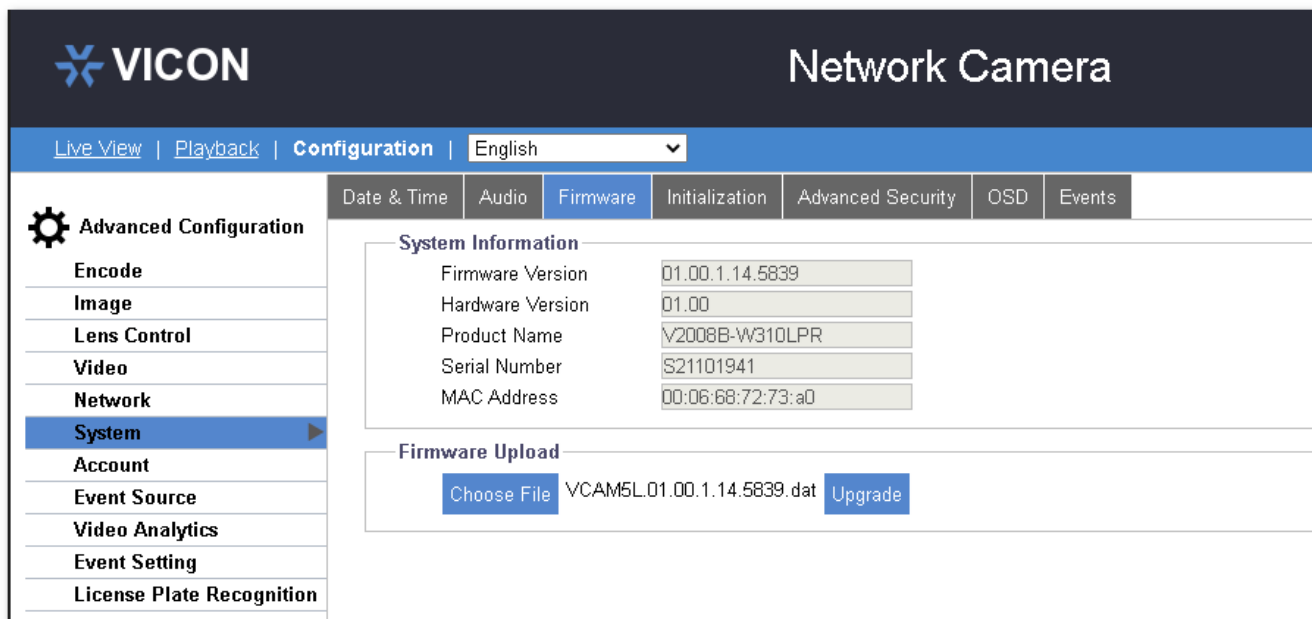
VICON

Network Camera

Live View | Playback | Configuration | English

Advanced Configuration

Encode
Image
Lens Control
Video
Network
System
Account
Event Source
Video Analytics
Event Setting
License Plate Recognition

Date & Time | Audio | Firmware | Initialization | Advanced Security | OSD | Events

System Information

Firmware Version 01.00.1.14.5839
Hardware Version 01.00
Product Name V2008B-W310LPR
Serial Number S21101941
MAC Address 00:06:68:72:73:a0

Firmware Upload

Choose File VCAM5L.01.00.1.14.5839.dat Upgrade